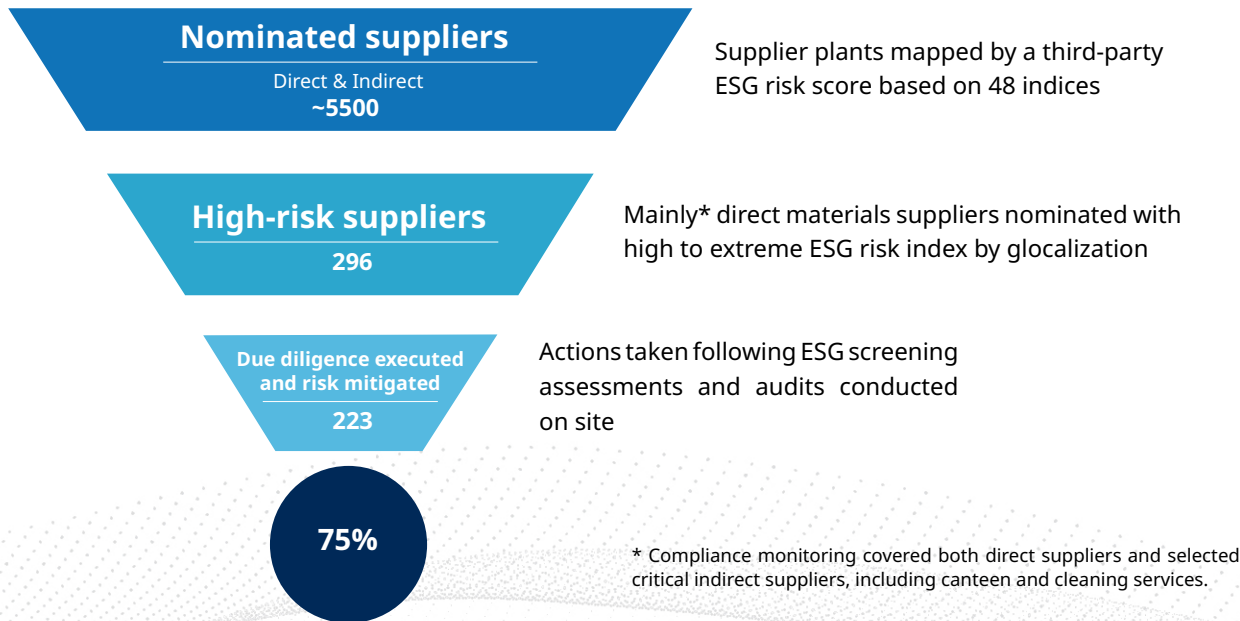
Nominated suppliers
Direct & Indirect
~5500

Supplier plants mapped by a third-party ESG risk score based on 48 indices

High-risk suppliers
296

Mainly* direct materials suppliers nominated with high to extreme ESG risk index by glocalization

Due diligence executed and risk mitigated
223

Actions taken following ESG screening assessments and audits conducted on site

75%

* Compliance monitoring covered both direct suppliers and selected critical indirect suppliers, including canteen and cleaning services.